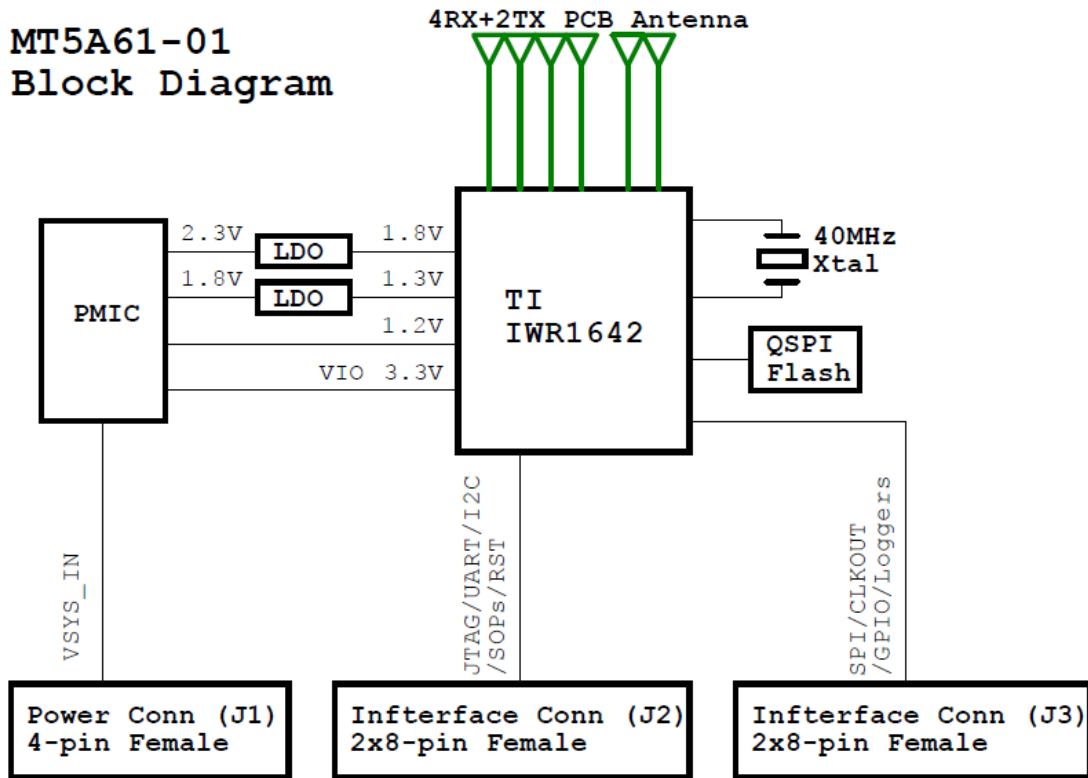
MT5A61-01
Block Diagram

4RX+2TX PCB Antenna

PMIC

2.3V
LDO
1.8V
1.8V
LDO
1.3V
1.2V
VIO 3.3V

TI
IWR1642

40MHz
Xtal

QSPI
Flash

VSYS_IN

JTAG/UART/I2C
/SOPs/RST

SPI/CLKOUT
/GPIO/Loggers

Power Conn (J1)
4-pin Female

Infterface Conn (J2)
2x8-pin Female

Infterface Conn (J3)
2x8-pin Female